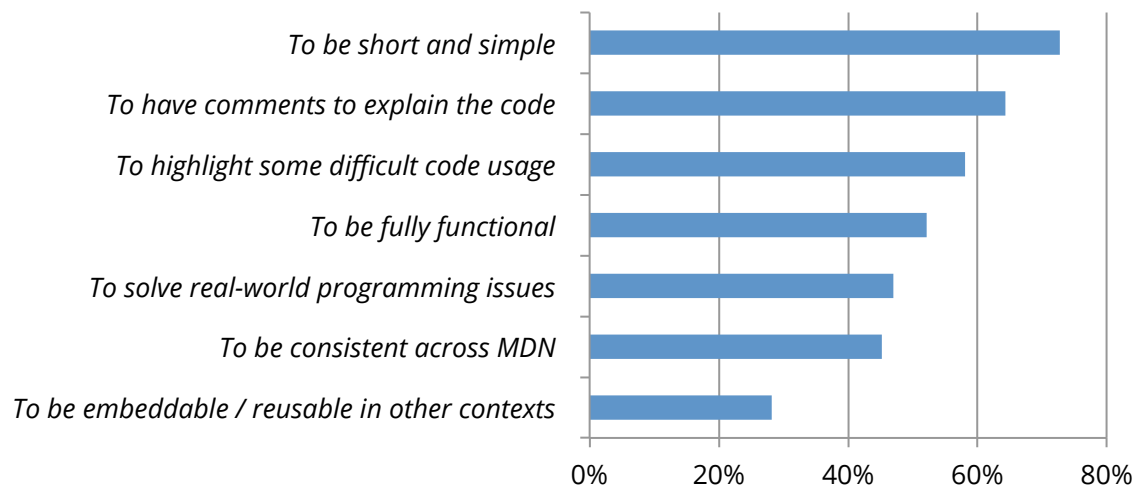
To be short and simple
To have comments to explain the code
To highlight some difficult code usage
To be fully functional
To solve real-world programming issues
To be consistent across MDN
To be embeddable / reusable in other contexts

0%
20%
40%
60%
80%